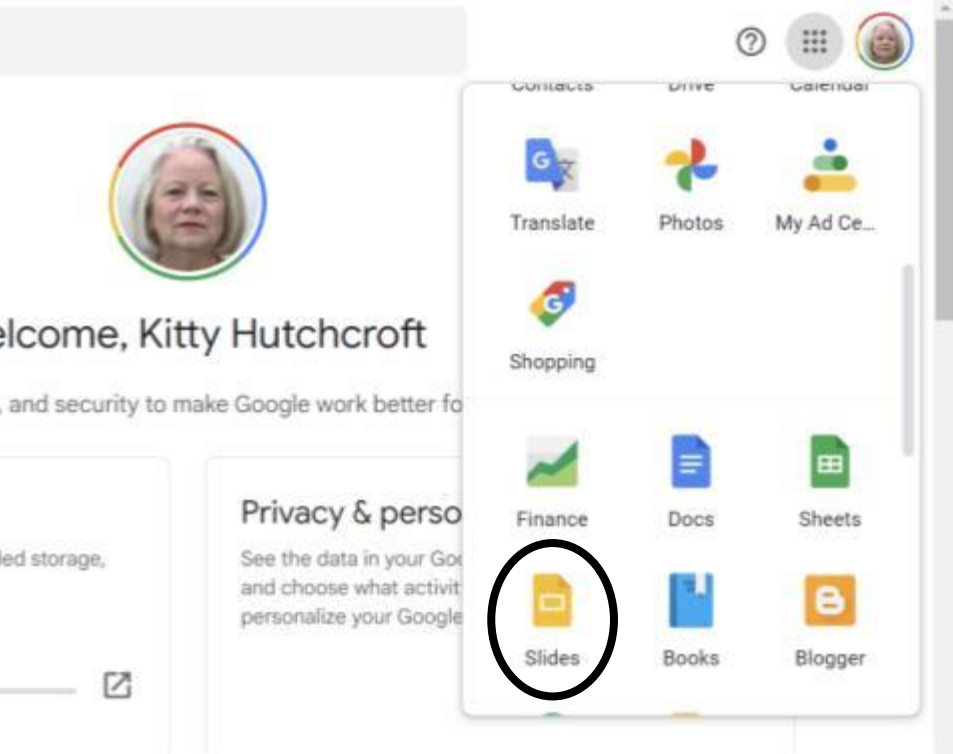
Contacts Drive Calendar

Translate Photos My Ad Ce...

Shopping

Finance Docs Sheets

Slides Books Blogger

elcome, Kitty Hutchcroft

, and security to make Google work better fo

Privacy & perso

See the data in your Goo and choose what activit personalize your Google

led storage,